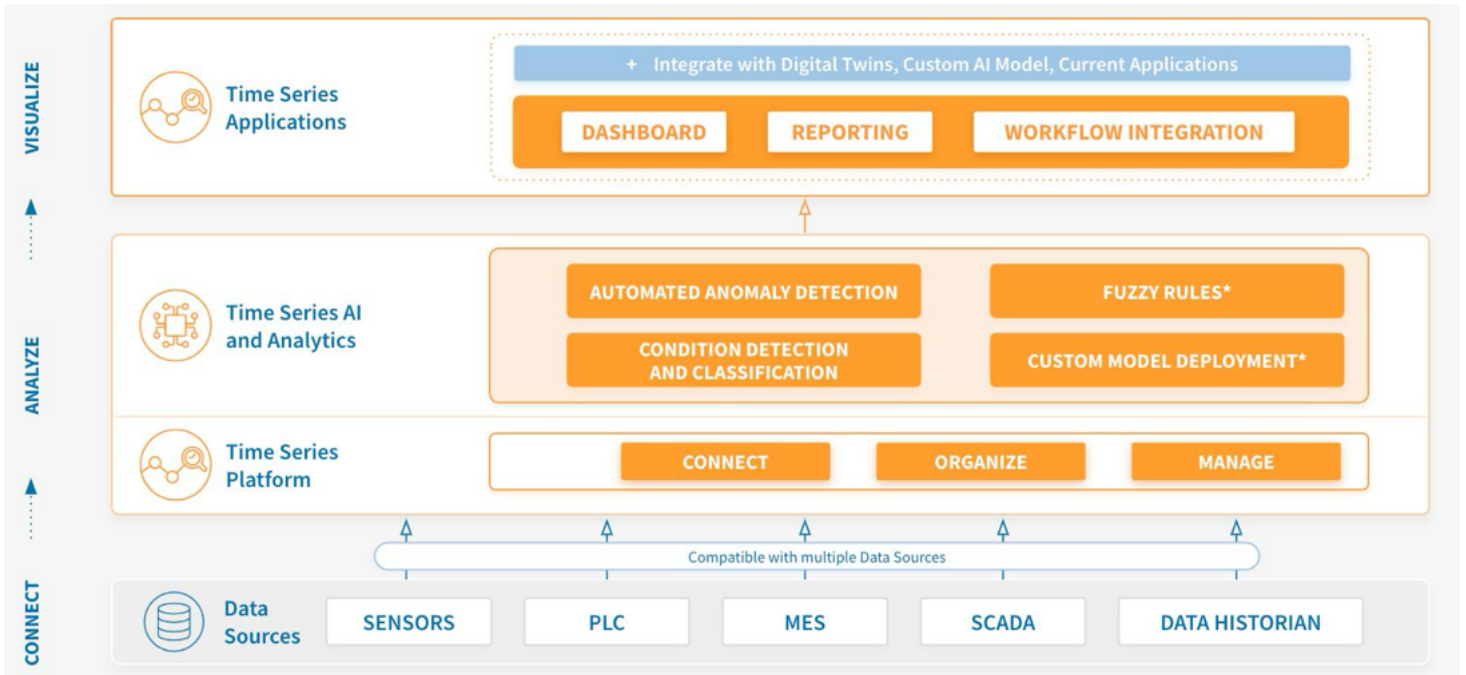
VISUALIZE

Time Series Applications

+ Integrate with Digital Twins, Custom AI Model, Current Applications

DASHBOARD
REPORTING
WORKFLOW INTEGRATION

ANALYZE

Time Series AI and Analytics

AUTOMATED ANOMALY DETECTION
FUZZY RULES*
CONDITION DETECTION AND CLASSIFICATION
CUSTOM MODEL DEPLOYMENT*

Time Series Platform

CONNECT
ORGANIZE
MANAGE

Compatible with multiple Data Sources

CONNECT

Data Sources

SENSORS
PLC
MES
SCADA
DATA HISTORIAN